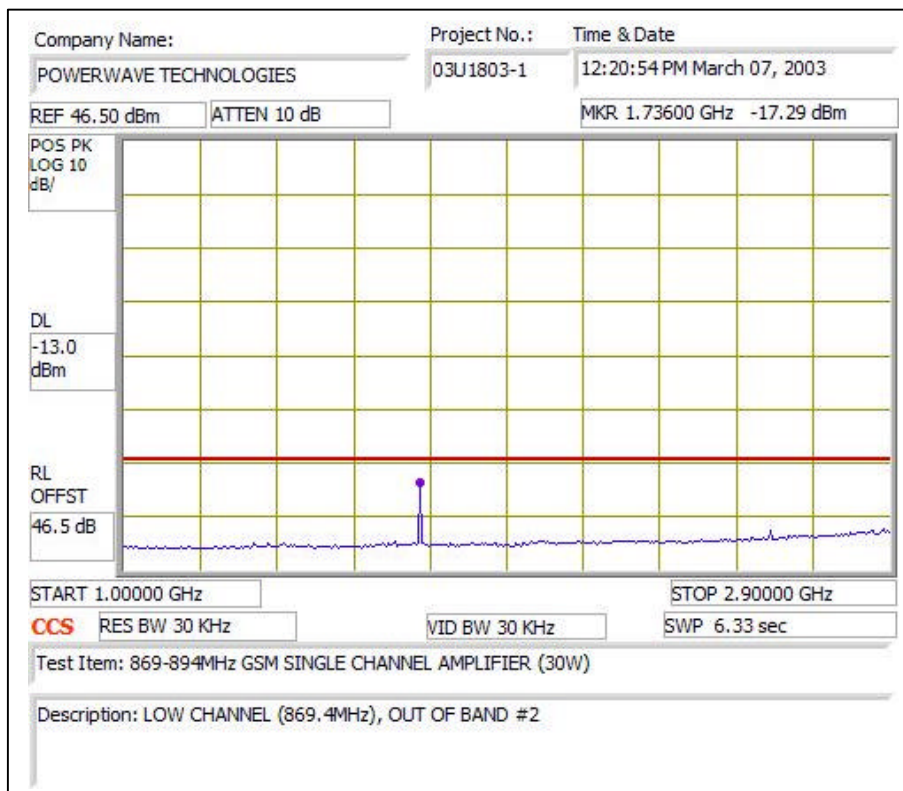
Company Name:
POWERWAVE TECHNOLOGIES
Project No.:
03U1803-1
Time & Date
12:20:54 PM March 07, 2003
REF 46.50 dBm
ATTEN 10 dB
MKR 1.73600 GHz -17.29 dBm
POS PK LOG 10 dB/
DL
-13.0 dBm
RL OFFST
46.5 dB
START 1.00000 GHz
STOP 2.90000 GHz
CCS
RES BW 30 KHz
VID BW 30 KHz
SWP 6.33 sec
Test Item: 869-894MHz GSM SINGLE CHANNEL AMPLIFIER (30W)

Description: LOW CHANNEL (869.4MHz), OUT OF BAND #2